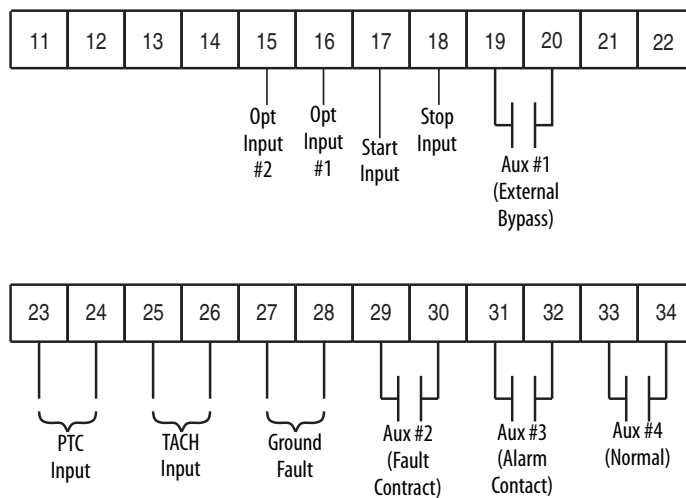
| 11 | 12 | 13 | 14 | 15 | 16 | 17 | 18 | 19 | 20 | 21 | 22 |
|---|---|---|---|---|---|---|---|---|---|---|---|

Opt Input #2

Opt Input #1

Start Input

Stop Input

Aux #1 (External Bypass)

| 23 | 24 | 25 | 26 | 27 | 28 | 29 | 30 | 31 | 32 | 33 | 34 |
|---|---|---|---|---|---|---|---|---|---|---|---|

PTC Input

TACH Input

Ground Fault

Aux #2 (Fault Contract)

Aux #3 (Alarm Contact)

Aux #4 (Normal)